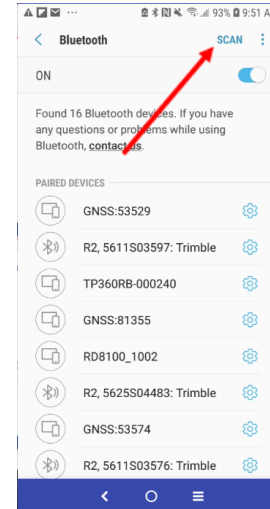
93% 9:51 A

Bluetooth SCAN

ON

Found 16 Bluetooth devices. If you have any questions or problems while using Bluetooth, contact us.

PAIRED DEVICES

GNSS:53529

R2, 5611S03597: Trimble

TP360RB-000240

GNSS:81355

RD8100_1002

R2, 5625S04483: Trimble

GNSS:53574

R2, 5611S03576: Trimble